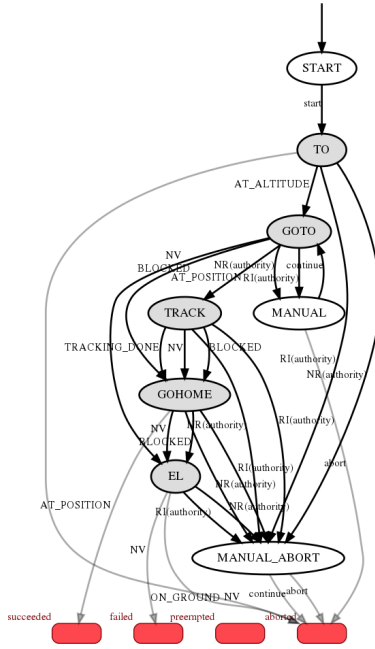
START
start
TO
AT_ALTITUDE
GOTO
NV
BLOCKED
NR(authority)
AT_POSITION
RI(authority)
continue
TRACK
MANUAL
TRACKING_DONE
NV
BLOCKED
RI(authority)
NR(authority)
GOHOME
NV
NR(authority)
BLOCKED
RI(authority)
RI(authority)
abort
EL
NR(authority)
AT_POSITION
RI(authority)
NR(authority)
MANUAL_ABORT
NV
ON_GROUND
NV
continue
abort
succeeded
failed
preempted
aborted